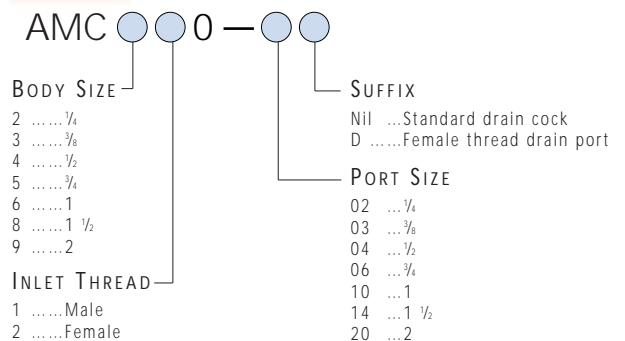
AMC ○○0 — ○○

BODY SIZE
2 ……$\frac{1}{4}$
3 ……$\frac{3}{8}$
4 ……$\frac{1}{2}$
5 ……$\frac{3}{4}$
6 ……1
8 ……1 $\frac{1}{2}$
9 ……2

INLET THREAD
1 ……Male
2 ……Female

SUFFIX
Nil …Standard drain cock
D ……Female thread drain port

PORT SIZE
02 …$\frac{1}{4}$
03 …$\frac{3}{8}$
04 …$\frac{1}{2}$
06 …$\frac{3}{4}$
10 …1
14 …1 $\frac{1}{2}$
20 …2